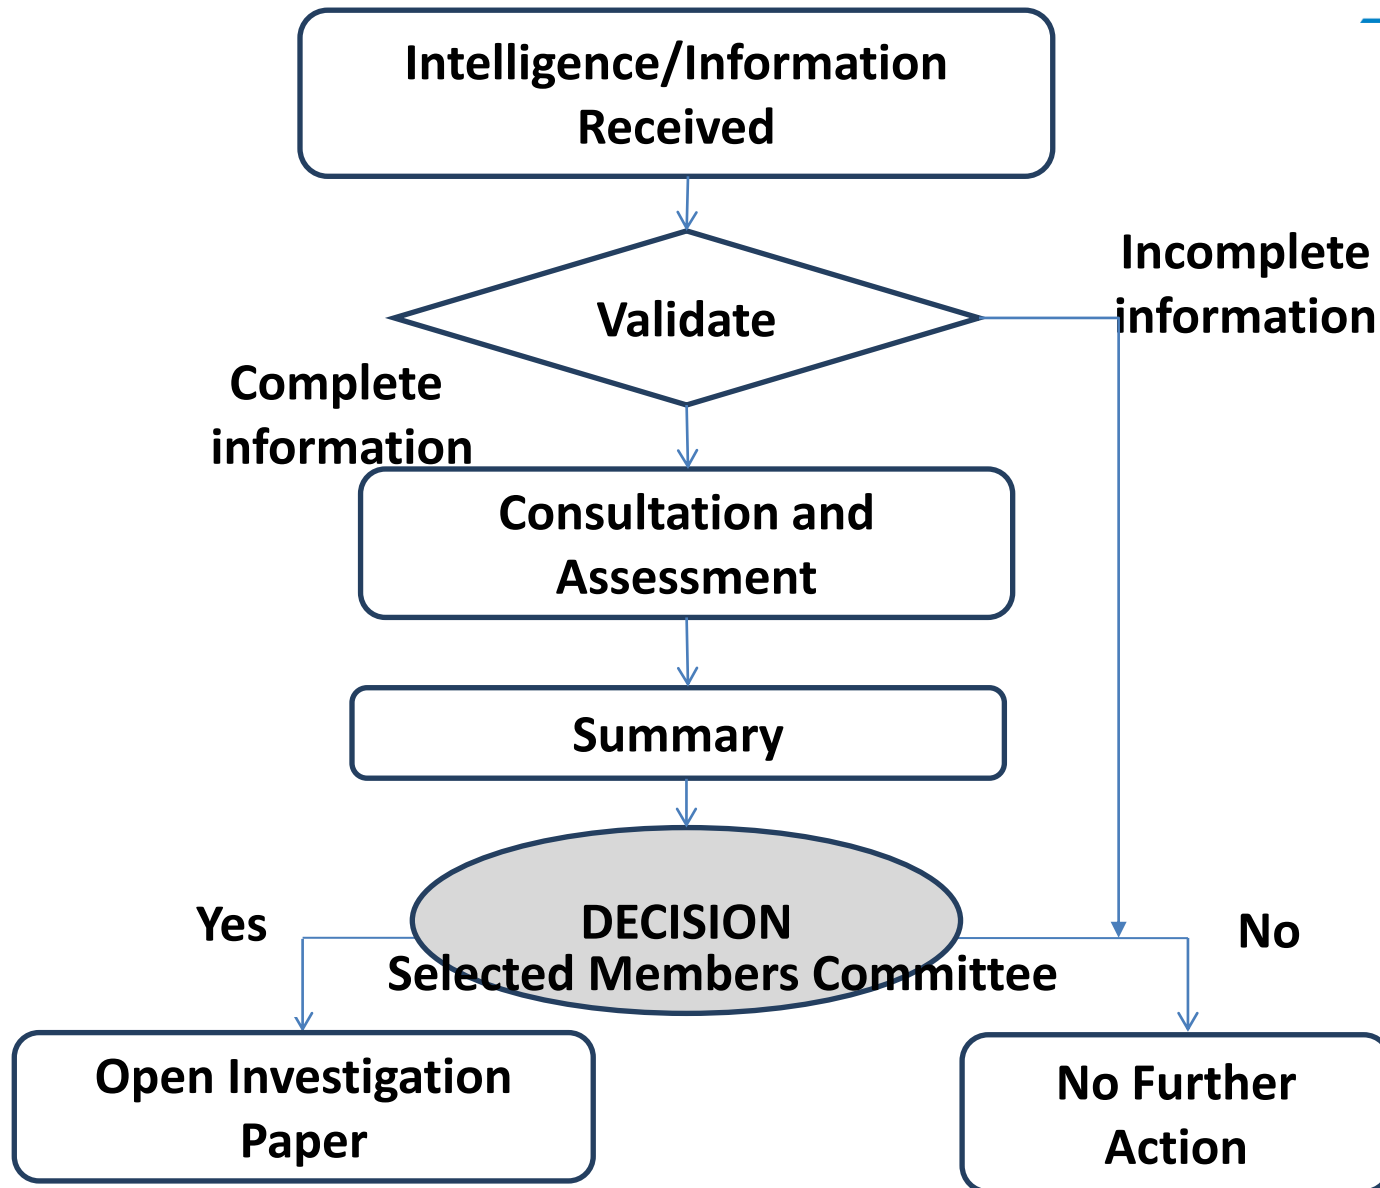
Intelligence/Information Received

Validate

Incomplete information

Complete information

Consultation and Assessment

Summary

Yes

DECISION
Selected Members Committee

No

Open Investigation Paper

No Further Action